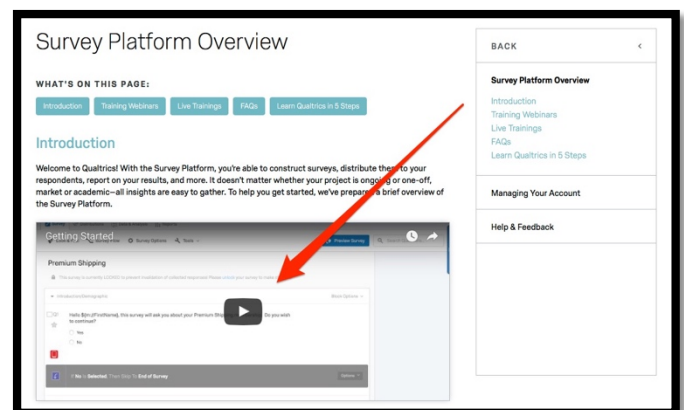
Survey Platform Overview

WHAT'S ON THIS PAGE:

Introduction
Training Webinars
Live Trainings
FAQs
Learn Qualtrics in 5 Steps

Introduction

Welcome to Qualtrics! With the Survey Platform, you're able to construct surveys, distribute the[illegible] to your respondents, report on your results, and more. It doesn't matter whether your project is ongoing or one-off, market or academic—all insights are easy to gather. To help you get started, we've prepare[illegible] a brief overview of the Survey Platform.

Getting Started

Survey Options
Tools
Preview Survey

Premium Shipping

Hello ${m://FirstName}, this survey will ask you about your Premium Shipping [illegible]. Do you wish to continue?

Yes
No

If No Is Selected, Then Skip To End of Survey

BACK

Survey Platform Overview
Introduction
Training Webinars
Live Trainings
FAQs
Learn Qualtrics in 5 Steps

Managing Your Account

Help & Feedback